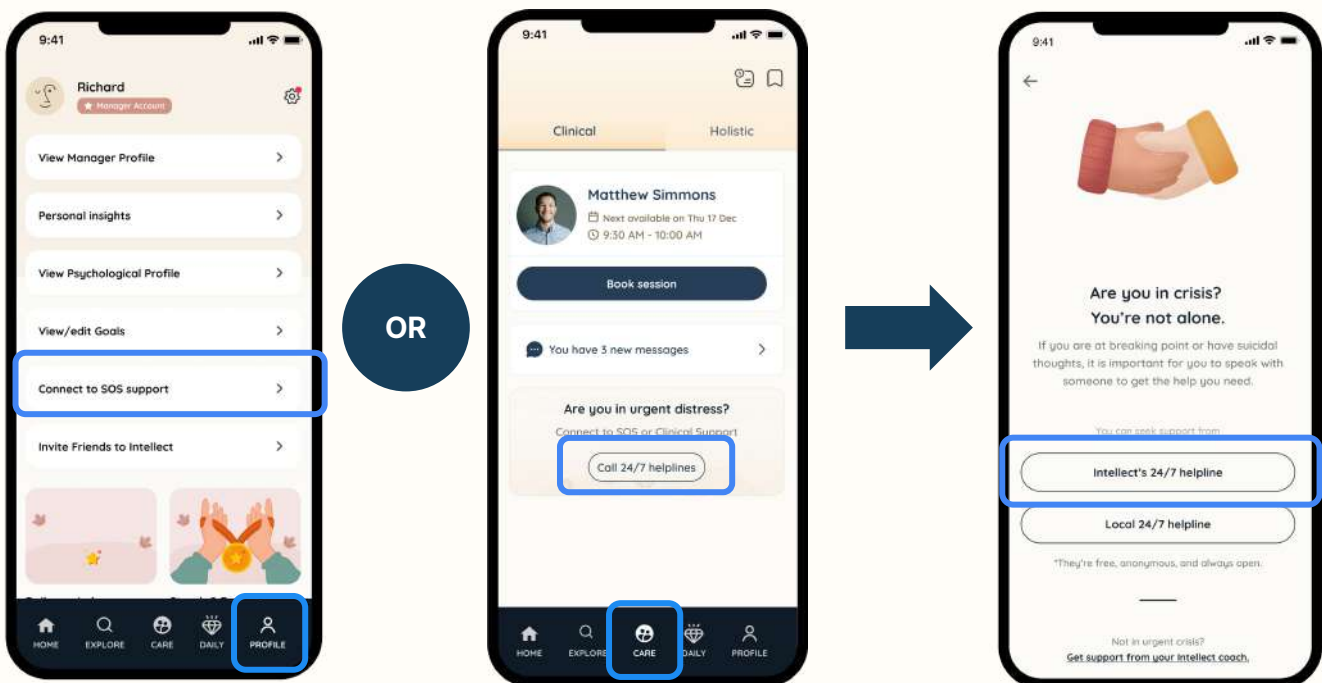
9:41

Richard
Manager Account

View Manager Profile

Personal insights

View Psychological Profile

View/edit Goals

Connect to SOS support

Invite Friends to Intellect

HOME EXPLORE CARE DAILY PROFILE

OR

9:41

Clinical Holistic

Matthew Simmons
Next available on Thu 17 Dec
9:30 AM - 10:00 AM

Book session

You have 3 new messages

Are you in urgent distress?
Connect to SOS or Clinical Support

Call 24/7 helplines

HOME EXPLORE CARE DAILY PROFILE

9:41

Are you in crisis?
You're not alone.

If you are at breaking point or have suicidal thoughts, it is important for you to speak with someone to get the help you need.

You can seek support from

Intellect's 24/7 helpline

Local 24/7 helpline

*They're free, anonymous, and always open.

Not in urgent crisis?
Get support from your Intellect coach.